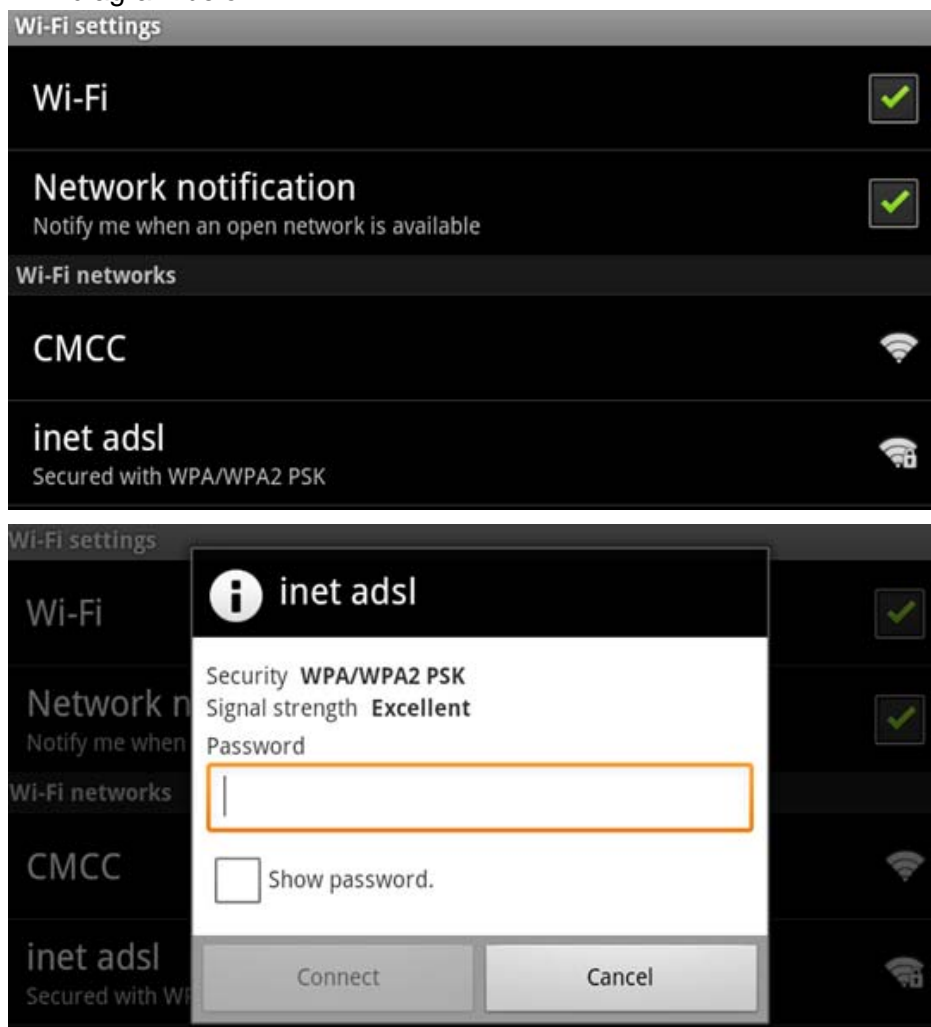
Wi-Fi settings

Wi-Fi

Network notification
Notify me when an open network is available

Wi-Fi networks

CMCC

inet adsl
Secured with WPA/WPA2 PSK

Wi-Fi settings

Wi-Fi

Network n

Notify me when

Wi-Fi networks

CMCC

inet adsl
Secured with WF

inet adsl

Security WPA/WPA2 PSK
Signal strength Excellent
Password

Show password.

Connect

Cancel